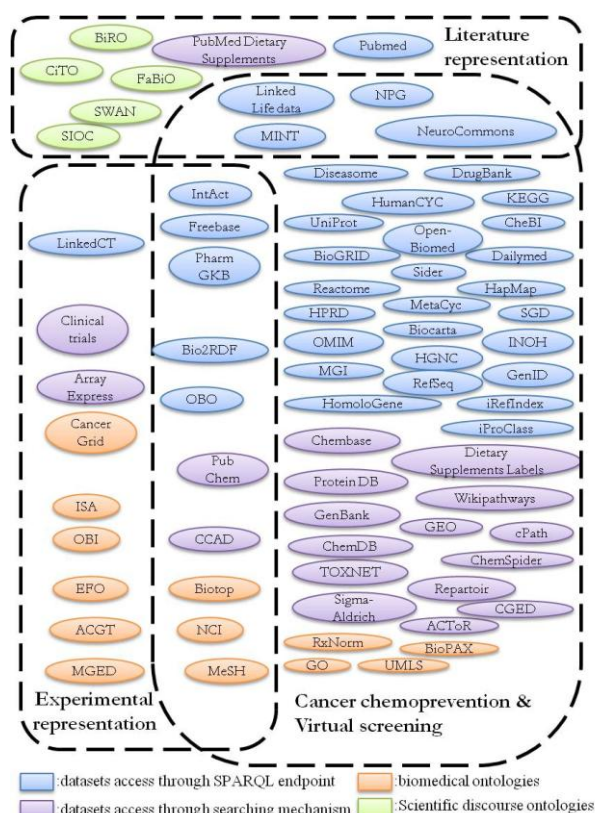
BiRO
PubMed Dietary Supplements
Pubmed
Literature representation
CiTO
FaBiO
SWAN
SIOC
Linked Life data
NPG
MINT
NeuroCommons
IntAct
Diseasome
DrugBank
HumanCYC
KEGG
Freebase
UniProt
CheBI
LinkedCT
Pharm GKB
BioGRID
Open-Biomed
Dailymed
Sider
Reactome
HapMap
Clinical trials
HPRD
MetaCyc
SGD
Bio2RDF
Biocarta
OMIM
HGNC
INOH
Array Express
MGI
RefSeq
GenID
OBO
HomoloGene
iRefIndex
Cancer Grid
iProClass
Chembase
Dietary Supplements Labels
Pub Chem
Protein DB
Wikipathways
ISA
GenBank
GEO
cPath
OBI
CCAD
ChemDB
ChemSpider
TOXNET
EFO
Biotop
Repartoir
Sigma-Aldrich
CGED
ACGT
NCI
ACToR
RxNorm
BioPAX
MGED
MeSH
GO
UMLS
Experimental representation
Cancer chemoprevention & Virtual screening
:datasets access through SPARQL endpoint
:biomedical ontologies
:datasets access through searching mechanism
:Scientific discourse ontologies